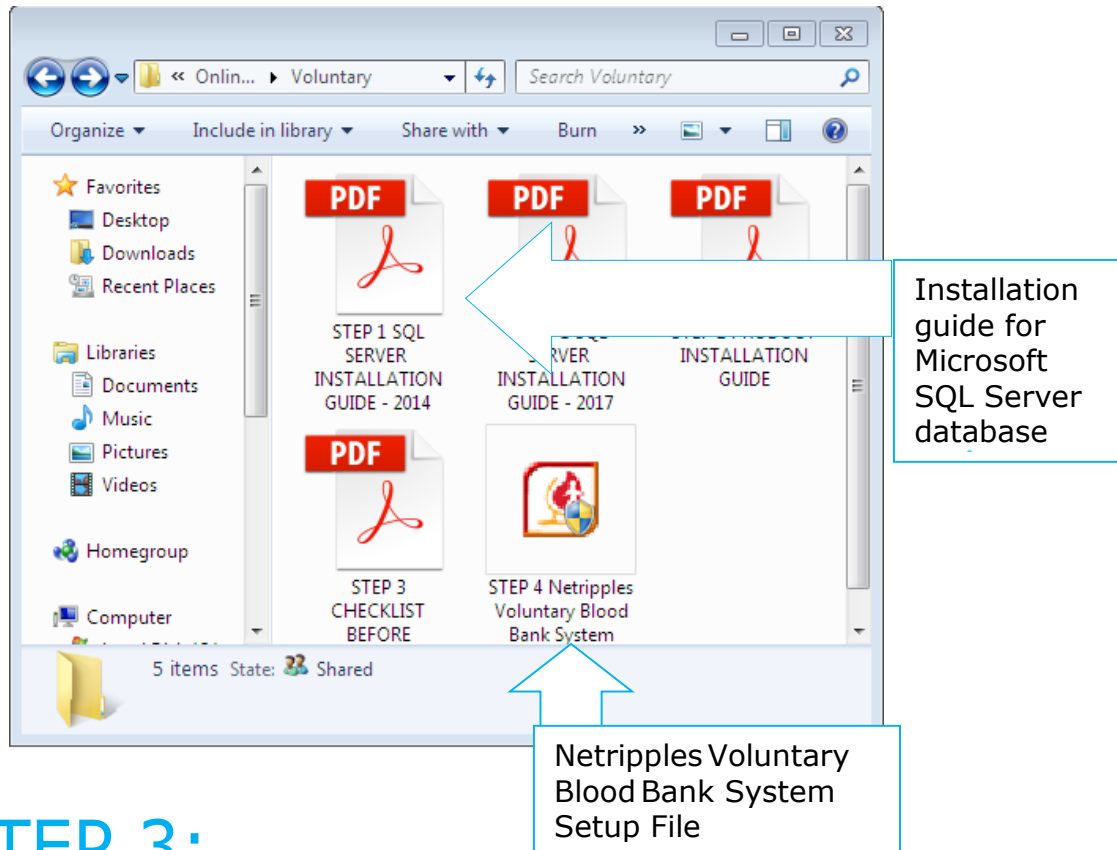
« Onlin... ▸ Voluntary

Search Voluntary

Organize ▾ Include in library ▾ Share with ▾ Burn »

Favorites
Desktop
Downloads
Recent Places

Libraries
Documents
Music
Pictures
Videos

Homegroup

Computer

PDF
STEP 1 SQL SERVER INSTALLATION GUIDE - 2014

PDF
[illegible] SERVER INSTALLATION GUIDE - 2017

PDF
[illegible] INSTALLATION GUIDE

Installation guide for Microsoft SQL Server database

PDF
STEP 3 CHECKLIST BEFORE

STEP 4 Netripples Voluntary Blood Bank System

5 items State: Shared

Netripples Voluntary Blood Bank System Setup File

TEP 3: